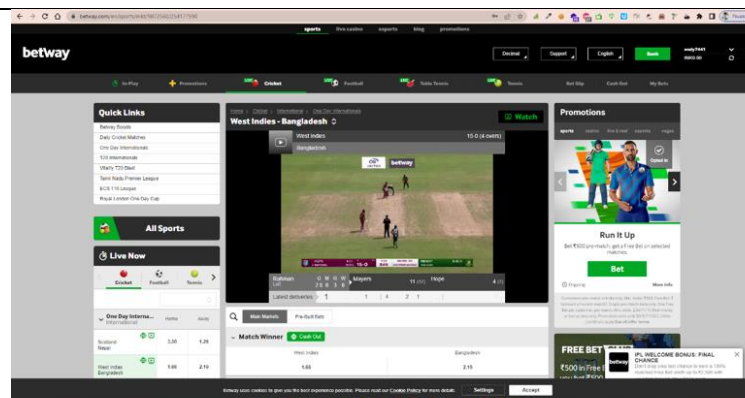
betway.com/en/sports/evt/

sports live casino esports blog promotions

betway

Decimal Support English Bank

In-Play Promotions Cricket Football Table Tennis Tennis Bet Slip Cash Out My Bets

Quick Links
Betway Boosts
Daily Cricket Matches
One Day Internationals
T20 Internationals
Vitality T20 Blast
Tamil Nadu Premier League
BCB T10 League
Royal London One Day Cup

All Sports

Live Now

Cricket Football Tennis

One Day Interna... International Home Away

Scotland Nepal 3.50 1.30

West Indies Bangladesh 1.85 2.10

Home > Cricket > International > One Day Internationals
West Indies - Bangladesh

Watch

West Indies 15-0 (4 overs)
Bangladesh

betway

Rahman Mayers Hope

Latest deliveries 1 1 4 2 1

Main Markets Pre-built Bets

Match Winner Cash Out

West Indies Bangladesh
1.85 2.15

Promotions

sports casino live & real esports vegas

Run It Up
Bet ₹500 pre-match, get a Free Bet on selected matches.

Bet

More info

FREE BET

₹500 in Free

IPL WELCOME BONUS: FINAL CHANCE
Don't drop your last chance to earn a 100% deposit bonus up to ₹2,500

Betway uses cookies to give you the best experience possible. Please read our Cookie Policy for more details. Settings Accept